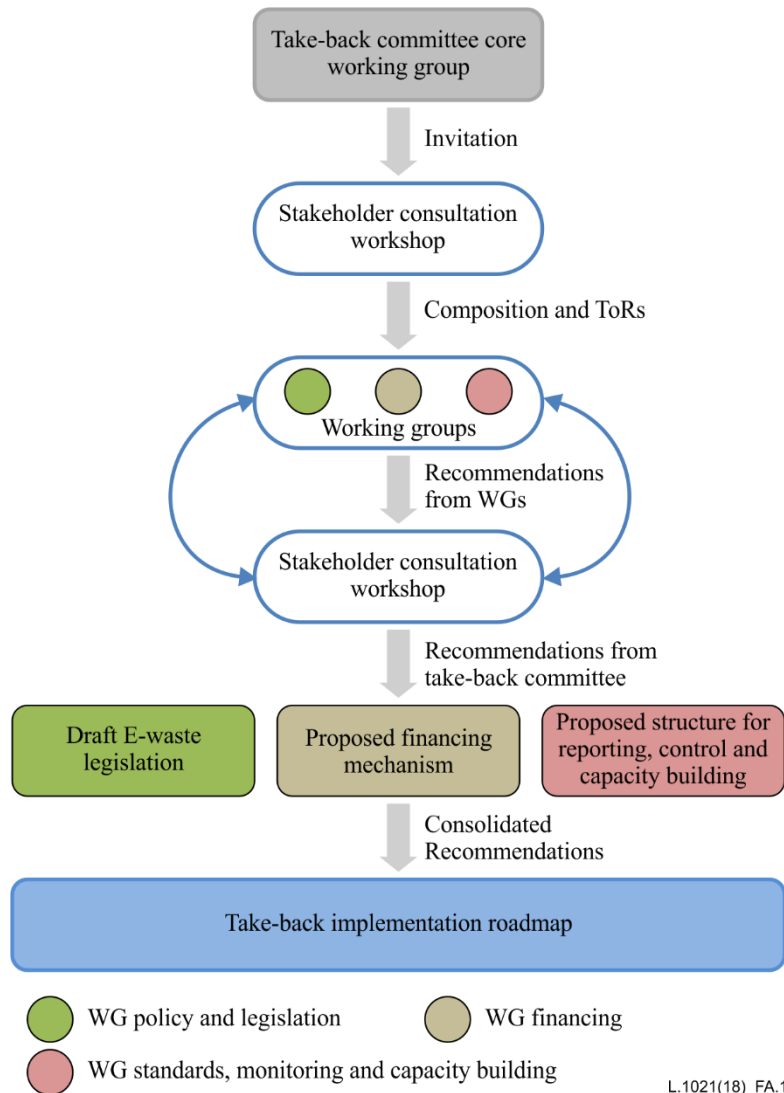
Take-back committee core working group

Invitation

Stakeholder consultation workshop

Composition and ToRs

Working groups

Recommendations from WGs

Stakeholder consultation workshop

Recommendations from take-back committee

Draft E-waste legislation

Proposed financing mechanism

Proposed structure for reporting, control and capacity building

Consolidated Recommendations

Take-back implementation roadmap

WG policy and legislation

WG financing

WG standards, monitoring and capacity building

L.1021(18)_FA.1